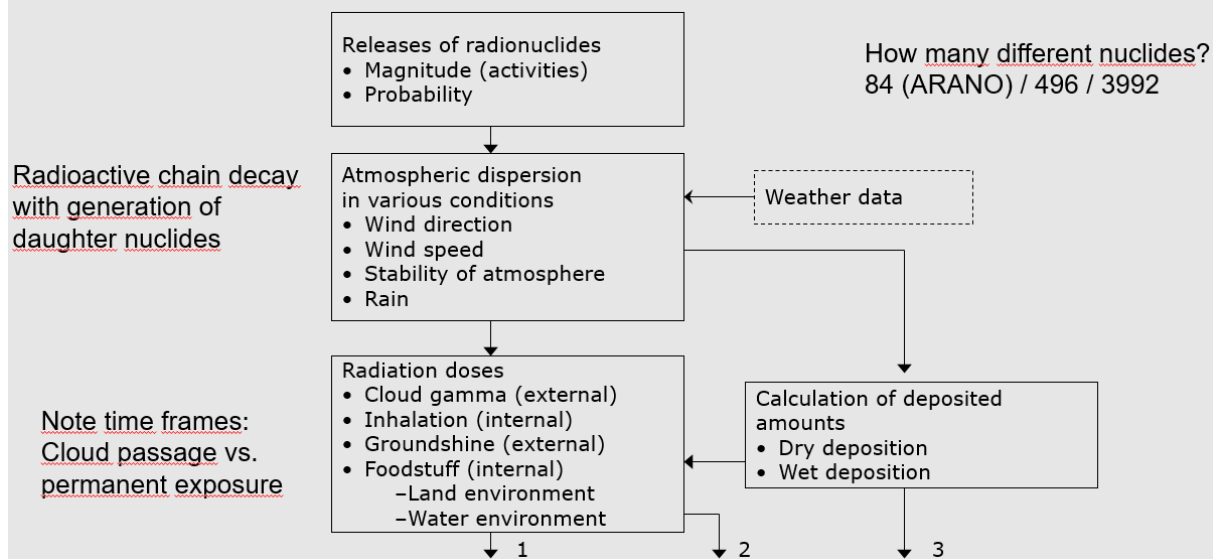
Releases of radionuclides
• Magnitude (activities)
• Probability

How many different nuclides?
84 (ARANO) / 496 / 3992

Radioactive chain decay with generation of daughter nuclides

Atmospheric dispersion in various conditions
• Wind direction
• Wind speed
• Stability of atmosphere
• Rain

Weather data

Note time frames: Cloud passage vs. permanent exposure

Radiation doses
• Cloud gamma (external)
• Inhalation (internal)
• Groundshine (external)
• Foodstuff (internal)
–Land environment
–Water environment

Calculation of deposited amounts
• Dry deposition
• Wet deposition

1

2

3